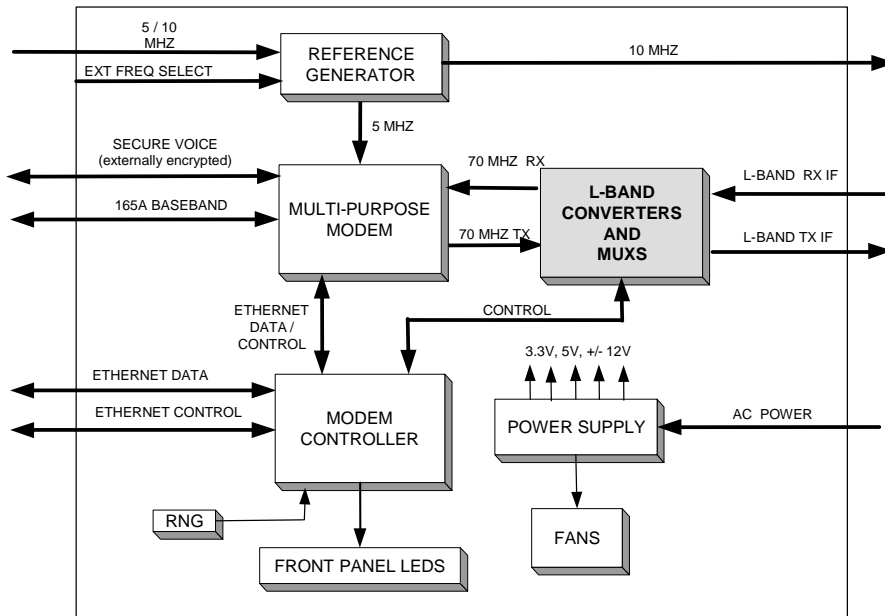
5 / 10 MHZ

EXT FREQ SELECT

REFERENCE GENERATOR

10 MHZ

5 MHZ

SECURE VOICE (externally encrypted)

70 MHZ RX

L-BAND RX IF

165A BASEBAND

MULTI-PURPOSE MODEM

L-BAND CONVERTERS AND MUXS

70 MHZ TX

L-BAND TX IF

ETHERNET DATA / CONTROL

CONTROL

3.3V, 5V, +/- 12V

ETHERNET DATA

ETHERNET CONTROL

MODEM CONTROLLER

POWER SUPPLY

AC POWER

RNG

FANS

FRONT PANEL LEDS